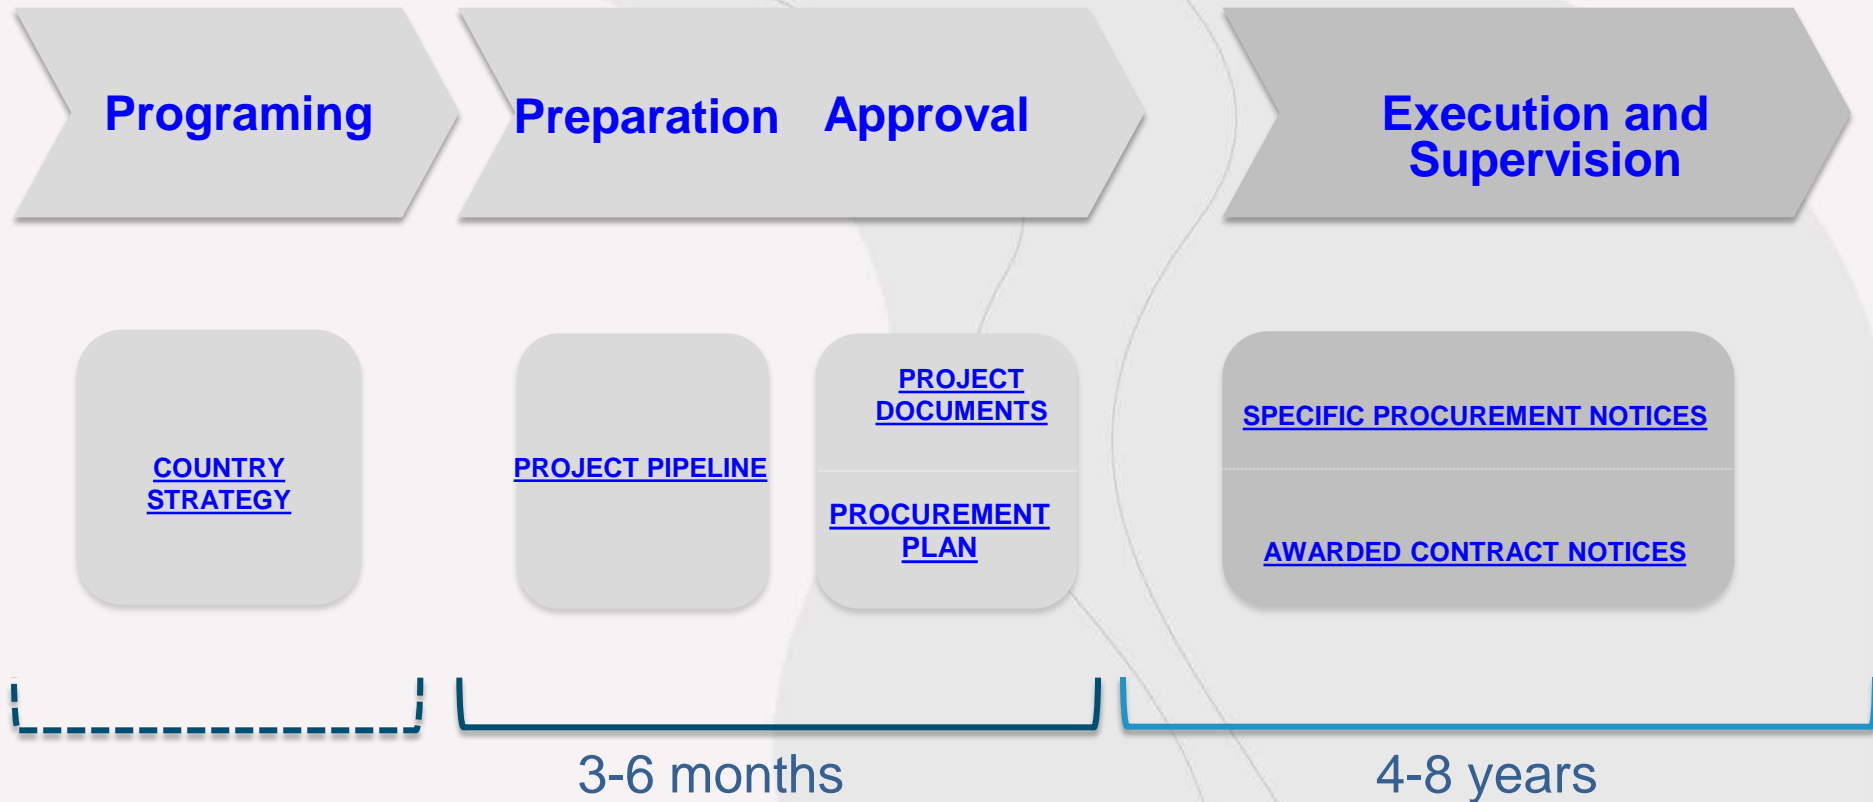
Programing

Preparation Approval

Execution and Supervision

COUNTRY STRATEGY

PROJECT PIPELINE

PROJECT DOCUMENTS

PROCUREMENT PLAN

SPECIFIC PROCUREMENT NOTICES

AWARDED CONTRACT NOTICES

3-6 months

4-8 years